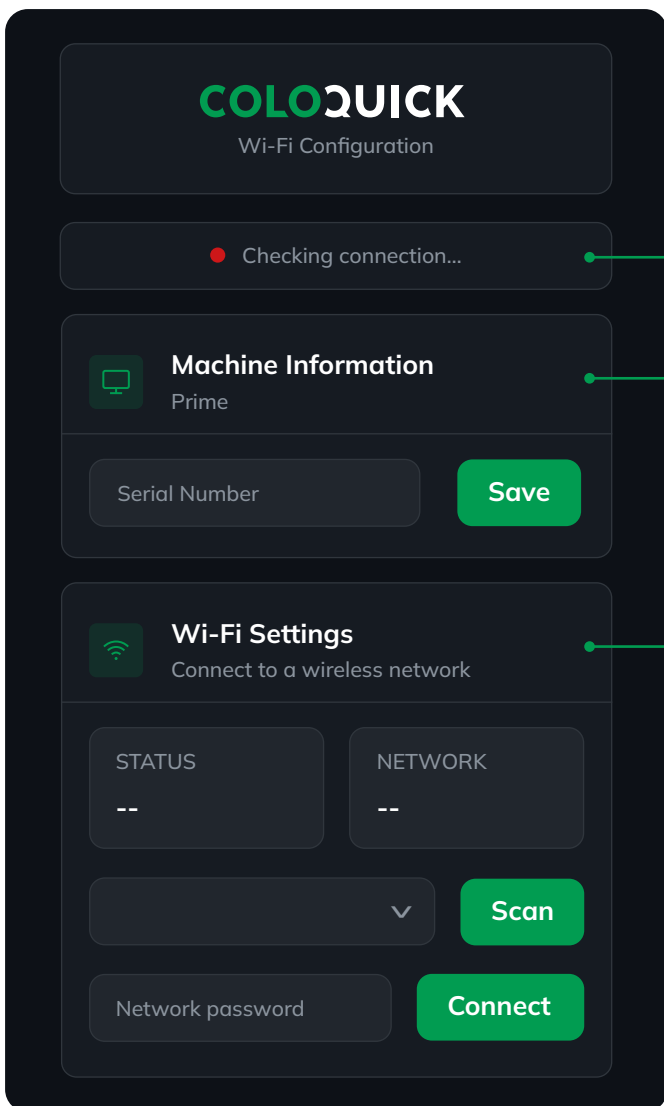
COLOQUICK
Wi-Fi Configuration

Checking connection...

Machine Information
Prime

Serial Number
Save

Wi-Fi Settings
Connect to a wireless network

STATUS
--

NETWORK
--

Scan

Network password
Connect